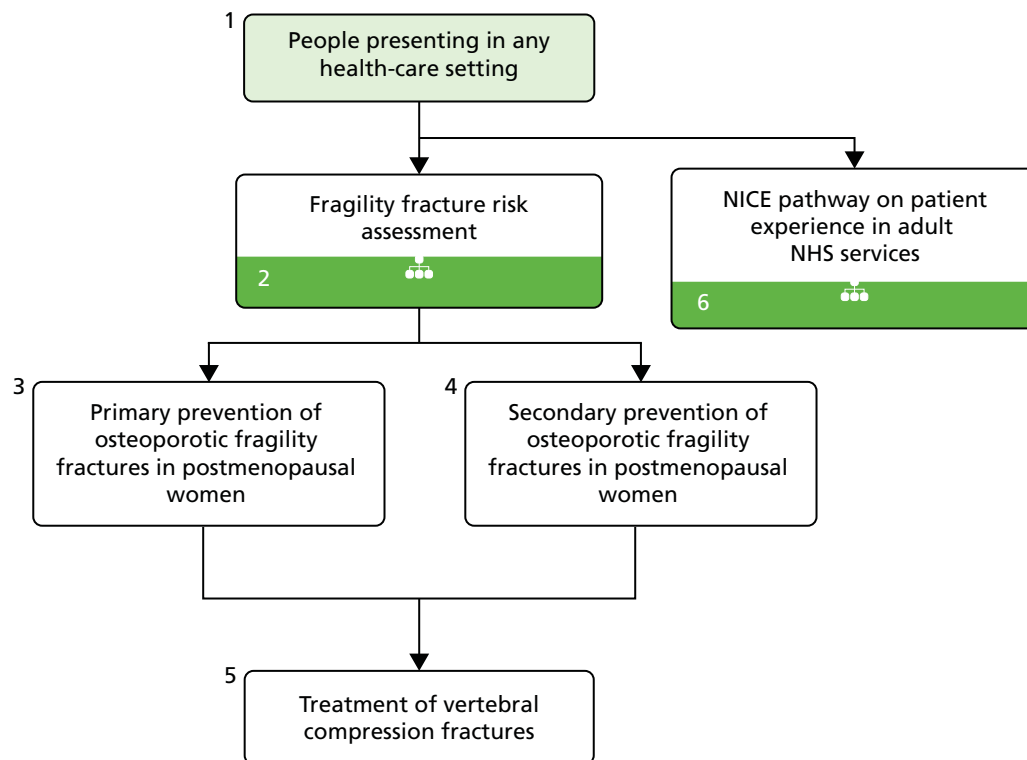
1
People presenting in any health-care setting

Fragility fracture risk assessment
2

NICE pathway on patient experience in adult NHS services
6

3
Primary prevention of osteoporotic fragility fractures in postmenopausal women

4
Secondary prevention of osteoporotic fragility fractures in postmenopausal women

5
Treatment of vertebral compression fractures